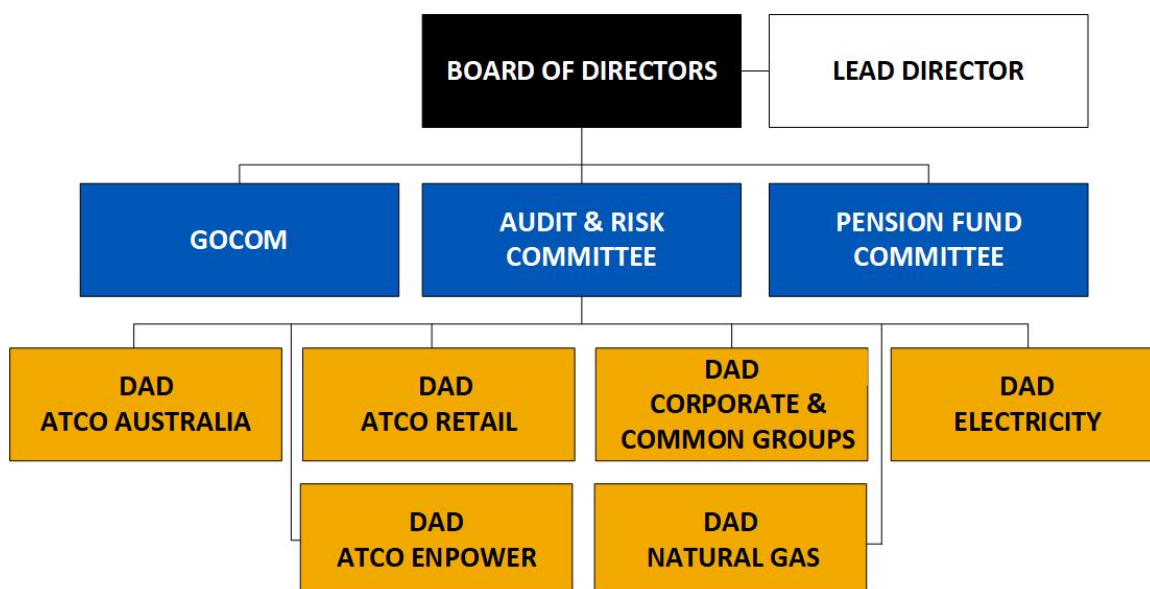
BOARD OF DIRECTORS

LEAD DIRECTOR

GOCOM

AUDIT & RISK COMMITTEE

PENSION FUND COMMITTEE

DAD ATCO AUSTRALIA

DAD ATCO RETAIL

DAD CORPORATE & COMMON GROUPS

DAD ELECTRICITY

DAD ATCO ENPOWER

DAD NATURAL GAS